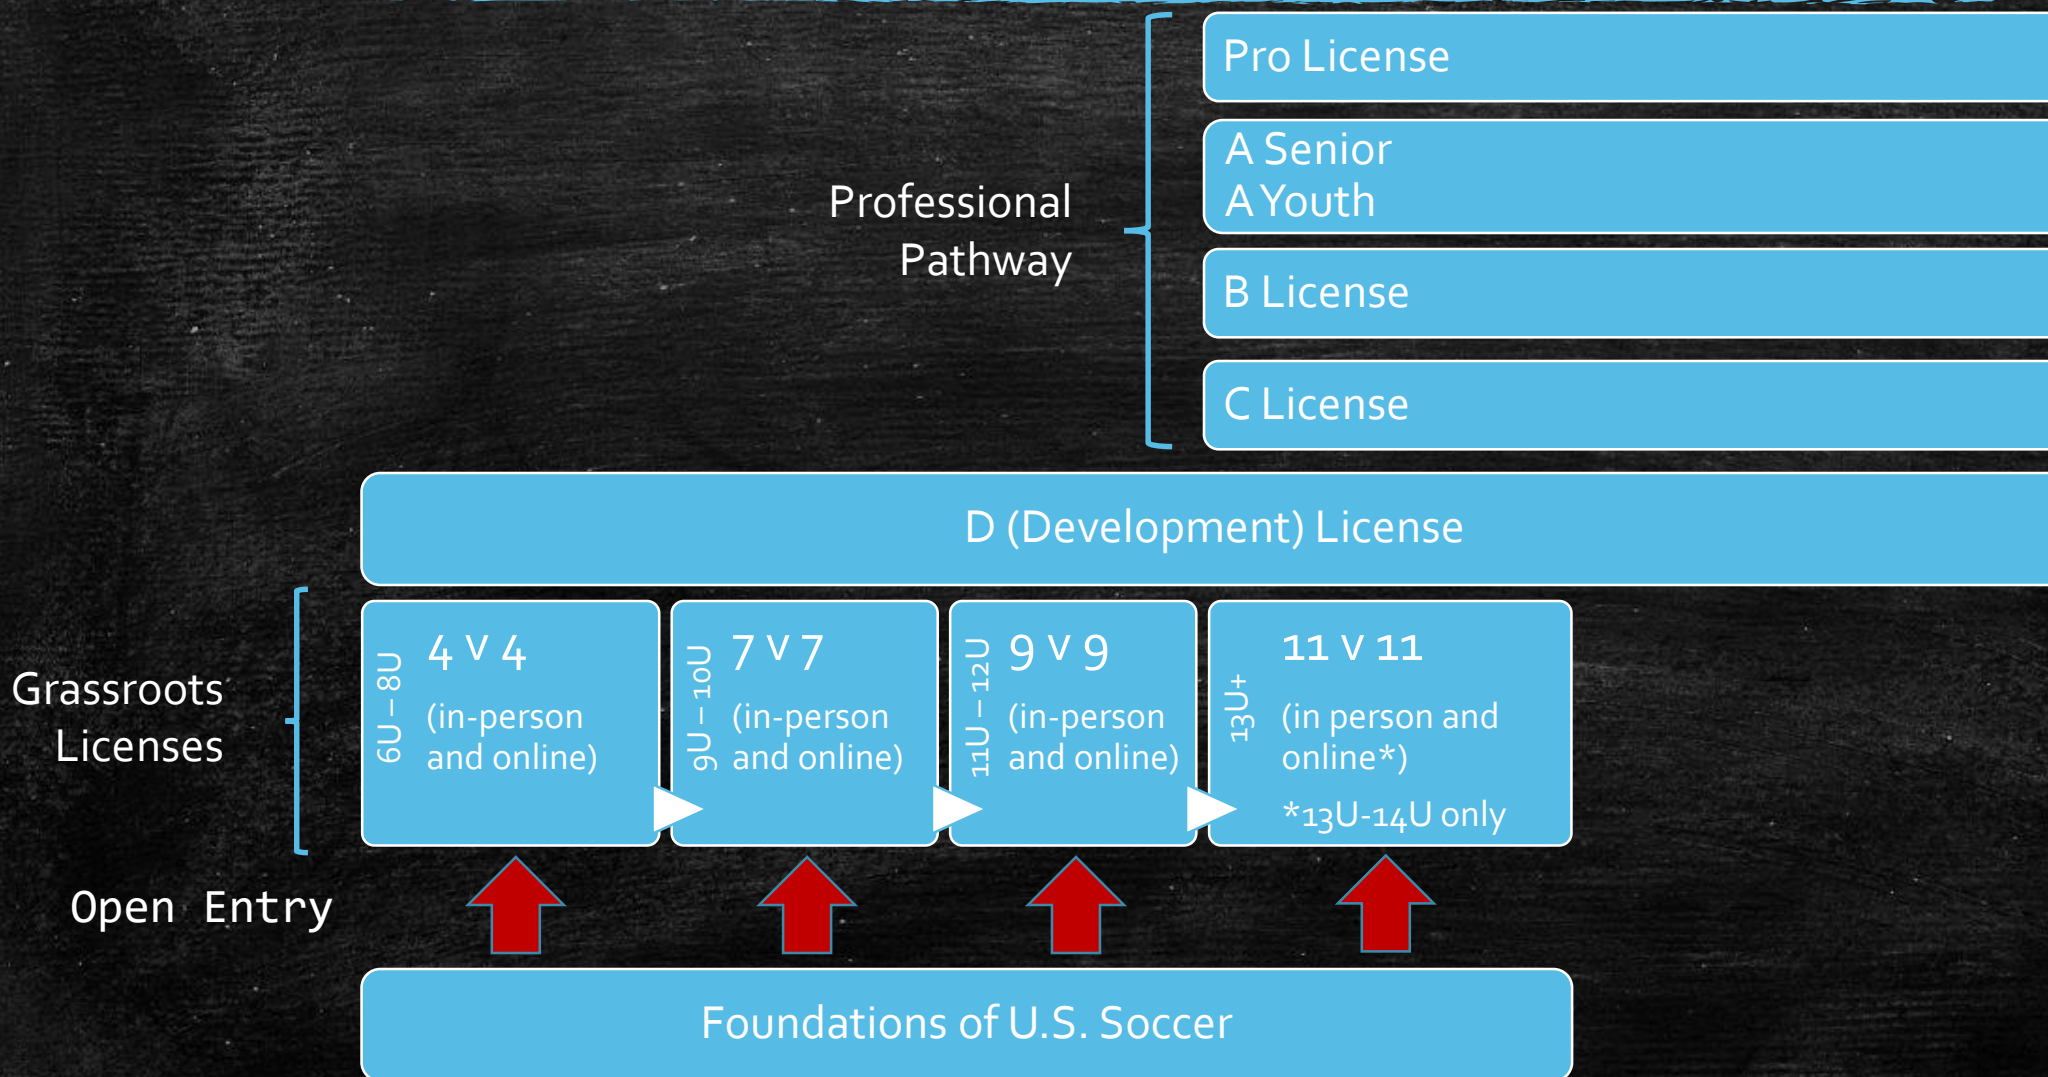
Professional Pathway

Pro License

A Senior
A Youth

B License

C License

D (Development) License

Grassroots Licenses

6U – 8U
4 V 4
(in-person and online)

9U – 10U
7 V 7
(in-person and online)

11U – 12U
9 V 9
(in-person and online)

13U+
11 V 11
(in person and online*)
*13U-14U only

Open Entry

Foundations of U.S. Soccer